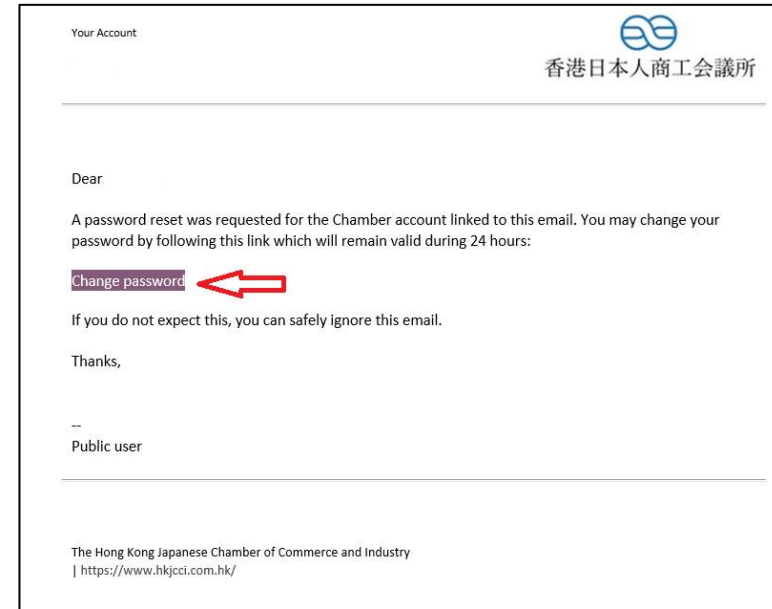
Your Account

香港日本人商工会議所

Dear

A password reset was requested for the Chamber account linked to this email. You may change your password by following this link which will remain valid during 24 hours:

Change password

If you do not expect this, you can safely ignore this email.

Thanks,

--
Public user

The Hong Kong Japanese Chamber of Commerce and Industry
| https://www.hkjcci.com.hk/